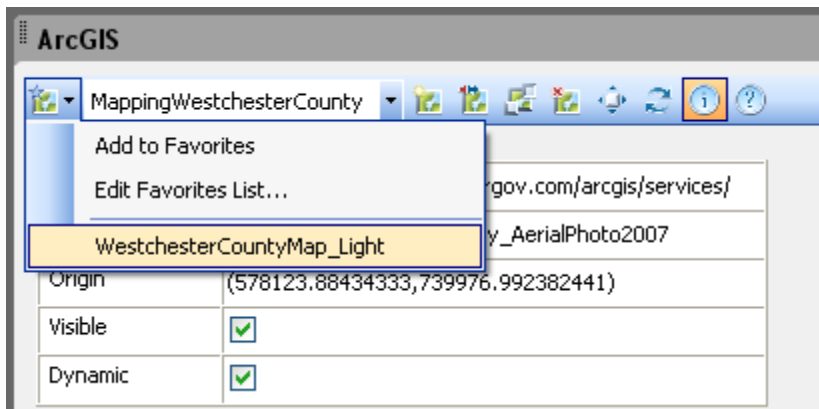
ArcGIS

MappingWestchesterCounty

Add to Favorites

Edit Favorites List...

WestchesterCountyMap_Light

rgov.com/arcgis/services/

y_AerialPhoto2007

Origin | (578123.88434333,739976.992382441)

Visible

Dynamic